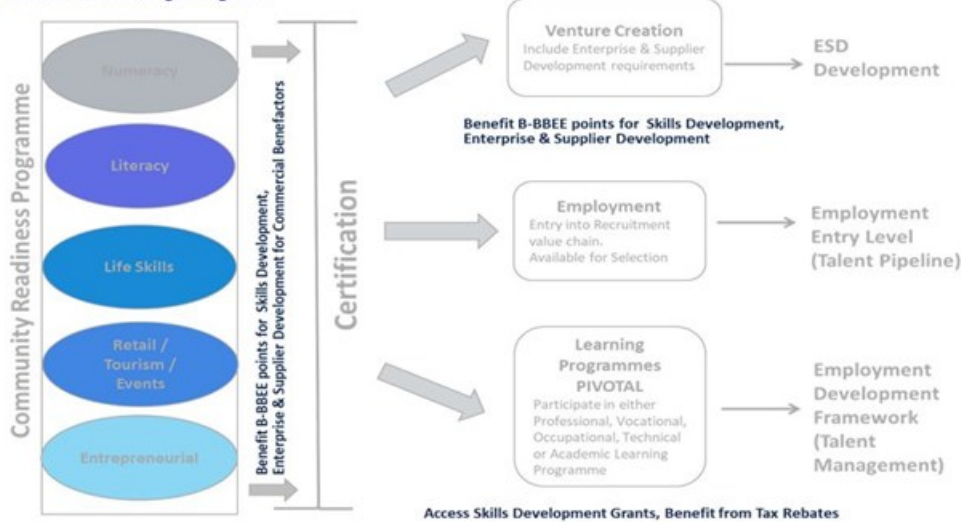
Community Readiness Programme

Numeracy

Literacy

Life Skills

Retail / Tourism / Events

Entrepreneurial

Benefit B-BBEE points for Skills Development, Enterprise & Supplier Development for Commercial Benefactors

Certification

Venture Creation
Include Enterprise & Supplier Development requirements

ESD Development

Benefit B-BBEE points for Skills Development, Enterprise & Supplier Development

Employment
Entry into Recruitment value chain.
Available for Selection

Employment Entry Level (Talent Pipeline)

Learning Programmes PIVOTAL
Participate in either Professional, Vocational, Occupational, Technical or Academic Learning Programme

Employment Development Framework (Talent Management)

Access Skills Development Grants, Benefit from Tax Rebates